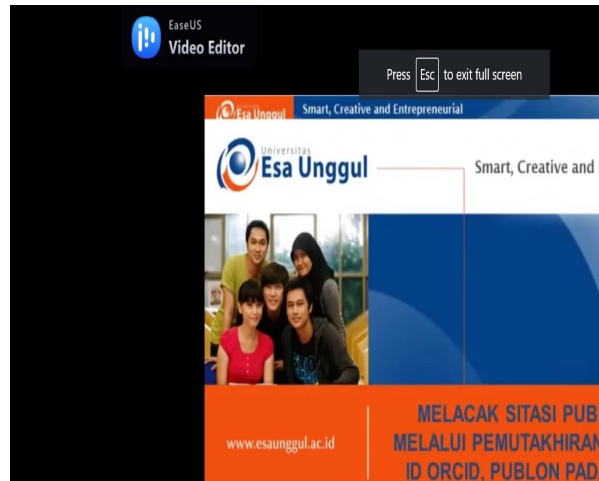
EaseUS
Video Editor

Press Esc to exit full screen

Esa Unggul Smart, Creative and Entrepreneurial

Universitas
Esa Unggul

Smart, Creative and

www.esaunggul.ac.id

MELACAK SITASI PUB
MELALUI PEMUTAKHIRAN
ID ORCID, PUBLON PAD